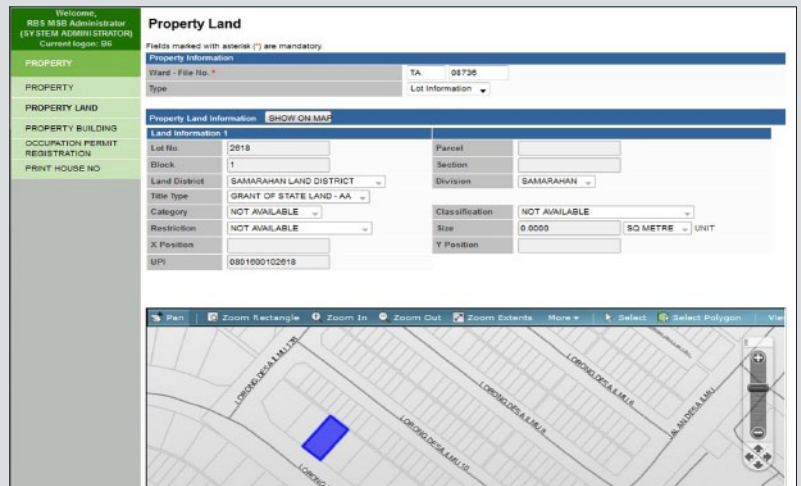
Welcome,
RBS MSB Administrator
(SYSTEM ADMINISTRATOR)
Current logon: 96

PROPERTY
PROPERTY
PROPERTY LAND
PROPERTY BUILDING
OCCUPATION PERMIT REGISTRATION
PRINT HOUSE NO

Property Land

Fields marked with asterisk (*) are mandatory.

Property Information

| Ward - File No. * | TA | 08736 |
|---|---|---|
| Type | Lot Information | |

Property Land Information SHOW ON MAP

Land Information 1

| Lot No. | 2618 | Parcel | |
|---|---|---|---|
| Block | 1 | Section | |
| Land District | SAMARAHAN LAND DISTRICT | Division | SAMARAHAN |
| Title Type | GRANT OF STATE LAND - AA | | |
| Category | NOT AVAILABLE | Classification | NOT AVAILABLE |
| Restriction | NOT AVAILABLE | Size | 0.0000 SQ METRE UNIT |
| X Position | | Y Position | |
| UPI | 0801600102618 | | |

Pan | Zoom Rectangle | Zoom In | Zoom Out | Zoom Extents | More | Select | Select Polygon | Vie

LORONG DESA ILMU 1
LORONG DESA ILMU 8
LORONG DESA ILMU 9
LORONG DESA ILMU 10
JALAN DESA ILMU
LORONG DESA ILMU 5
LORONG